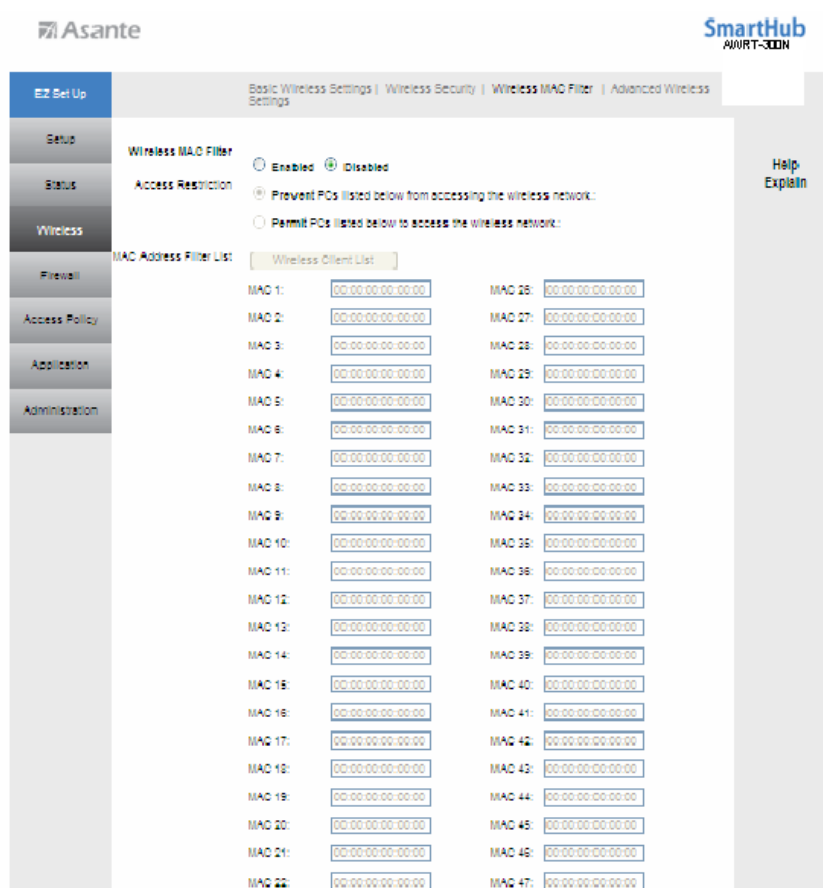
Asante

SmartHub
AWRT-300N

EZ Set Up
Setup
Status
Wireless
Firewall
Access Policy
Application
Administration

Basic Wireless Settings | Wireless Security | Wireless MAC Filter | Advanced Wireless Settings

Help
Explain

Wireless MAC Filter
Enabled Disabled

Access Restriction
Prevent PCs listed below from accessing the wireless network.
Permit PCs listed below to access the wireless network.

MAC Address Filter List
Wireless Client List

| | | | |
|---|---|---|---|
| MAC 1: | 00:00:00:00:00:00 | MAC 26: | 00:00:00:00:00:00 |
| MAC 2: | 00:00:00:00:00:00 | MAC 27: | 00:00:00:00:00:00 |
| MAC 3: | 00:00:00:00:00:00 | MAC 28: | 00:00:00:00:00:00 |
| MAC 4: | 00:00:00:00:00:00 | MAC 29: | 00:00:00:00:00:00 |
| MAC 5: | 00:00:00:00:00:00 | MAC 30: | 00:00:00:00:00:00 |
| MAC 6: | 00:00:00:00:00:00 | MAC 31: | 00:00:00:00:00:00 |
| MAC 7: | 00:00:00:00:00:00 | MAC 32: | 00:00:00:00:00:00 |
| MAC 8: | 00:00:00:00:00:00 | MAC 33: | 00:00:00:00:00:00 |
| MAC 9: | 00:00:00:00:00:00 | MAC 34: | 00:00:00:00:00:00 |
| MAC 10: | 00:00:00:00:00:00 | MAC 35: | 00:00:00:00:00:00 |
| MAC 11: | 00:00:00:00:00:00 | MAC 36: | 00:00:00:00:00:00 |
| MAC 12: | 00:00:00:00:00:00 | MAC 37: | 00:00:00:00:00:00 |
| MAC 13: | 00:00:00:00:00:00 | MAC 38: | 00:00:00:00:00:00 |
| MAC 14: | 00:00:00:00:00:00 | MAC 39: | 00:00:00:00:00:00 |
| MAC 15: | 00:00:00:00:00:00 | MAC 40: | 00:00:00:00:00:00 |
| MAC 16: | 00:00:00:00:00:00 | MAC 41: | 00:00:00:00:00:00 |
| MAC 17: | 00:00:00:00:00:00 | MAC 42: | 00:00:00:00:00:00 |
| MAC 18: | 00:00:00:00:00:00 | MAC 43: | 00:00:00:00:00:00 |
| MAC 19: | 00:00:00:00:00:00 | MAC 44: | 00:00:00:00:00:00 |
| MAC 20: | 00:00:00:00:00:00 | MAC 45: | 00:00:00:00:00:00 |
| MAC 21: | 00:00:00:00:00:00 | MAC 46: | 00:00:00:00:00:00 |
| MAC 22: | 00:00:00:00:00:00 | MAC 47: | 00:00:00:00:00:00 |